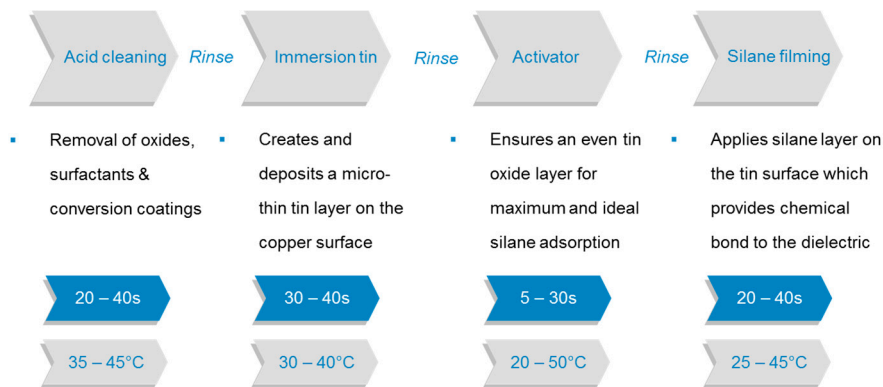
Acid cleaning

Rinse

Immersion tin

Rinse

Activator

Rinse

Silane filming

Removal of oxides, surfactants & conversion coatings

20 – 40s

35 – 45°C

Creates and deposits a microthin tin layer on the copper surface

30 – 40s

30 – 40°C

Ensures an even tin oxide layer for maximum and ideal silane adsorption

5 – 30s

20 – 50°C

Applies silane layer on the tin surface which provides chemical bond to the dielectric

20 – 40s

25 – 45°C